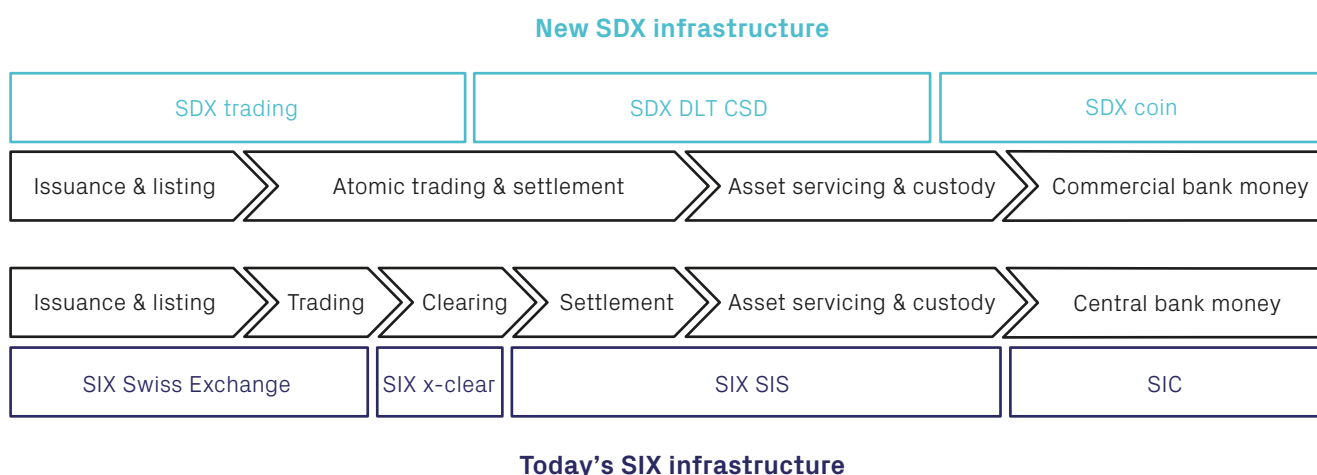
New SDX infrastructure

SDX trading

SDX DLT CSD

SDX coin

Issuance & listing

Atomic trading & settlement

Asset servicing & custody

Commercial bank money

Issuance & listing

Trading

Clearing

Settlement

Asset servicing & custody

Central bank money

SIX Swiss Exchange

SIX x-clear

SIX SIS

SIC

Today's SIX infrastructure